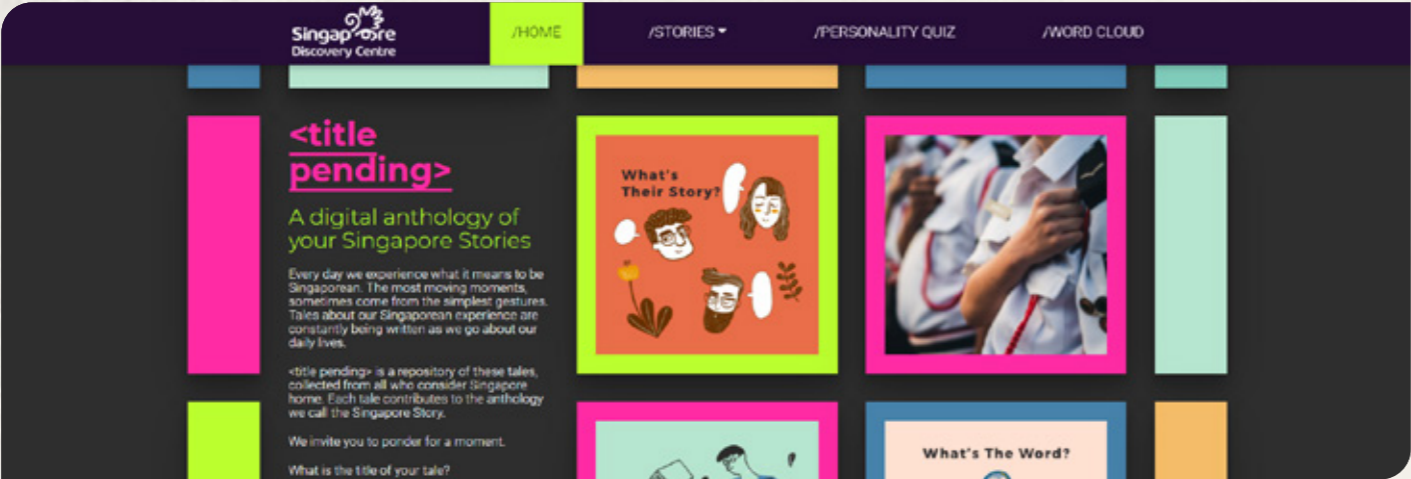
Singapore Discovery Centre

/HOME

/STORIES

/PERSONALITY QUIZ

/WORD CLOUD

<title pending>

A digital anthology of your Singapore Stories

Every day we experience what it means to be Singaporean. The most moving moments, sometimes come from the simplest gestures. Tales about our Singaporean experience are constantly being written as we go about our daily lives.

<title pending> is a repository of these tales, collected from all who consider Singapore home. Each tale contributes to the anthology we call the Singapore Story.

We invite you to ponder for a moment.

What is the title of your tale?

What's Their Story?

What's The Word?